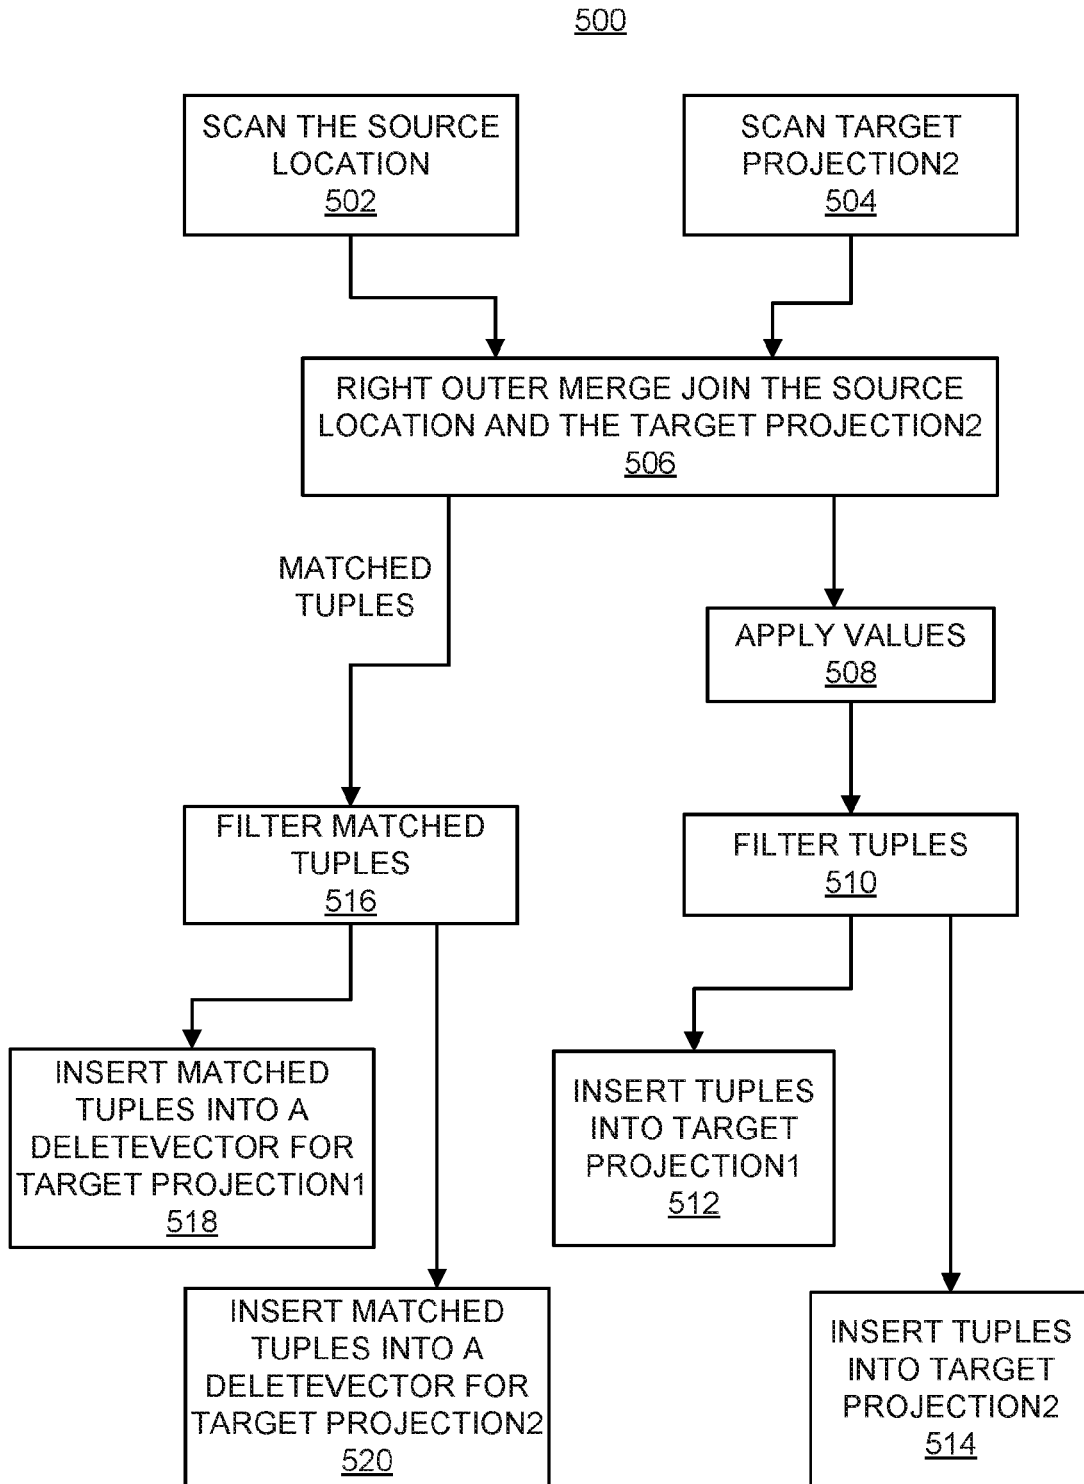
500

SCAN THE SOURCE LOCATION
502

SCAN TARGET PROJECTION2
504

RIGHT OUTER MERGE JOIN THE SOURCE LOCATION AND THE TARGET PROJECTION2
506

MATCHED TUPLES

APPLY VALUES
508

FILTER MATCHED TUPLES
516

FILTER TUPLES
510

INSERT MATCHED TUPLES INTO A DELETEVECTOR FOR TARGET PROJECTION1
518

INSERT TUPLES INTO TARGET PROJECTION1
512

INSERT MATCHED TUPLES INTO A DELETEVECTOR FOR TARGET PROJECTION2
520

INSERT TUPLES INTO TARGET PROJECTION2
514